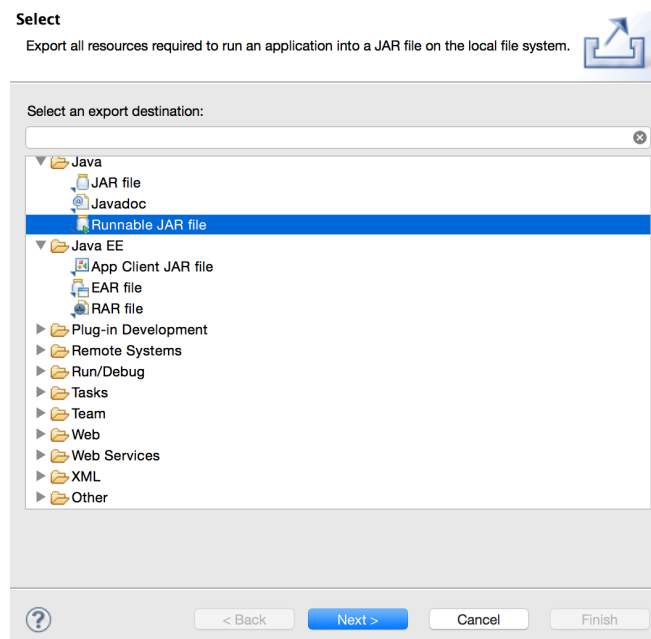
Select

Export all resources required to run an application into a JAR file on the local file system.

Select an export destination:

Java
JAR file
Javadoc
Runnable JAR file
Java EE
App Client JAR file
EAR file
RAR file
Plug-in Development
Remote Systems
Run/Debug
Tasks
Team
Web
Web Services
XML
Other

?
< Back
Next >
Cancel
Finish